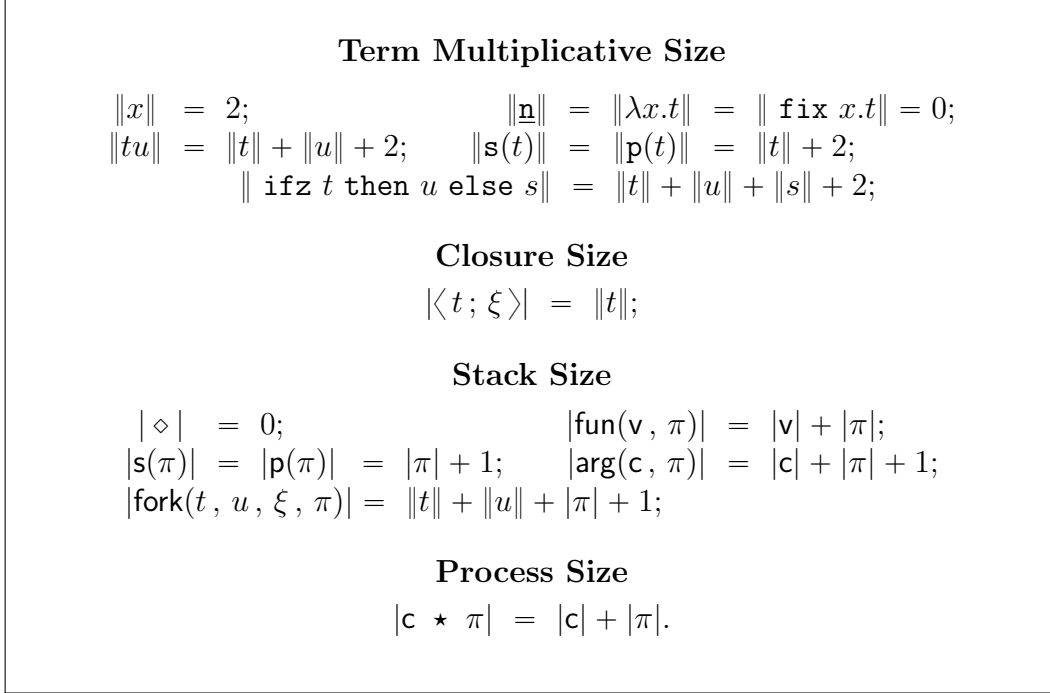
**Term Multiplicative Size**

$\|x\| = 2;$ $\|\underline{\mathtt{n}}\| = \|\lambda x.t\| = \|\ \mathtt{fix}\ x.t\| = 0;$
$\|tu\| = \|t\| + \|u\| + 2;$ $\|\mathsf{s}(t)\| = \|\mathsf{p}(t)\| = \|t\| + 2;$
$\|\ \mathtt{ifz}\ t\ \mathtt{then}\ u\ \mathtt{else}\ s\| = \|t\| + \|u\| + \|s\| + 2;$

**Closure Size**

$|\langle\, t\,;\,\xi\,\rangle| = \|t\|;$

**Stack Size**

$|\diamond| = 0;$ $|\mathsf{fun}(\mathsf{v}\,,\,\pi)| = |\mathsf{v}| + |\pi|;$
$|\mathsf{s}(\pi)| = |\mathsf{p}(\pi)| = |\pi| + 1;$ $|\mathsf{arg}(\mathsf{c}\,,\,\pi)| = |\mathsf{c}| + |\pi| + 1;$
$|\mathsf{fork}(t\,,\,u\,,\,\xi\,,\,\pi)| = \|t\| + \|u\| + |\pi| + 1;$

**Process Size**

$|\mathsf{c}\ \star\ \pi| = |\mathsf{c}| + |\pi|.$